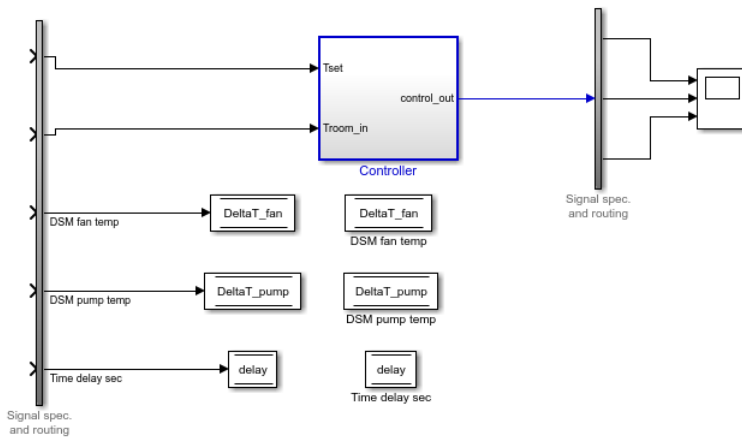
Tset

Troom_in

control_out

Controller

Signal spec. and routing

DSM fan temp

DeltaT_fan

DeltaT_fan

DSM fan temp

DSM pump temp

DeltaT_pump

DeltaT_pump

DSM pump temp

Time delay sec

delay

delay

Time delay sec

Signal spec. and routing